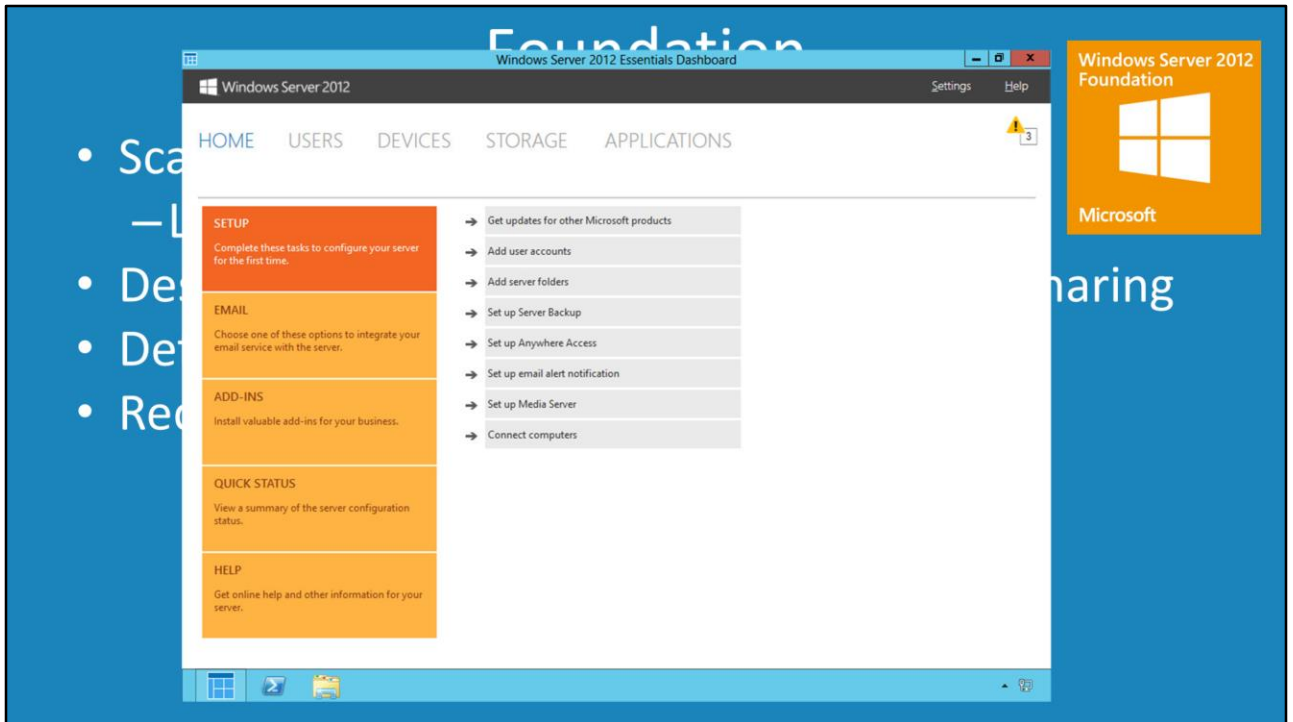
Foundation

• Sca
– L
• Des haring
• Det
• Rec

Windows Server 2012 Essentials Dashboard

Windows Server 2012

Settings Help

HOME USERS DEVICES STORAGE APPLICATIONS

3

SETUP
Complete these tasks to configure your server for the first time.

EMAIL
Choose one of these options to integrate your email service with the server.

ADD-INS
Install valuable add-ins for your business.

QUICK STATUS
View a summary of the server configuration status.

HELP
Get online help and other information for your server.

Get updates for other Microsoft products
Add user accounts
Add server folders
Set up Server Backup
Set up Anywhere Access
Set up email alert notification
Set up Media Server
Connect computers

Windows Server 2012 Foundation

Microsoft